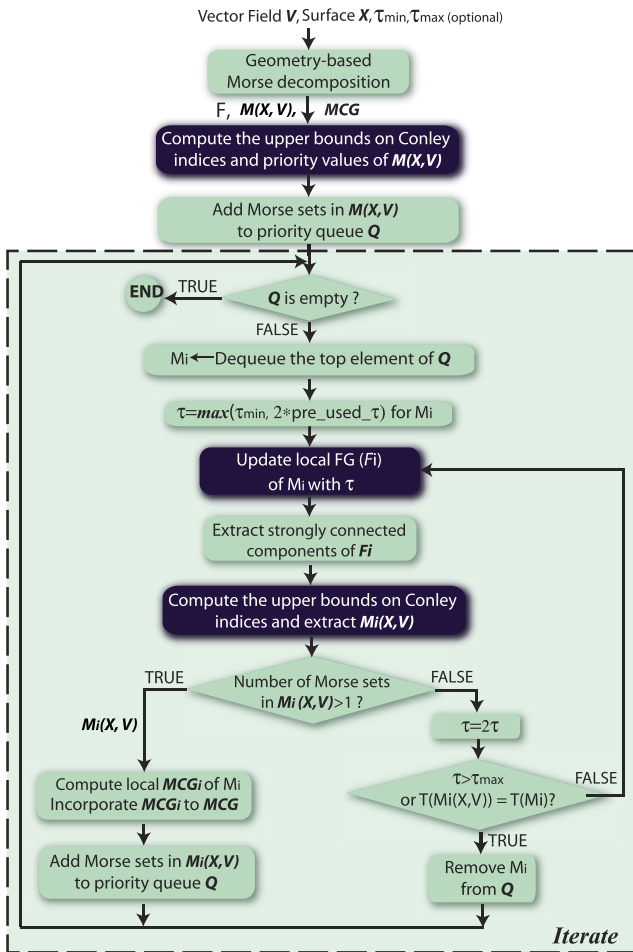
Vector Field $\boldsymbol{V}$, Surface $\boldsymbol{X}$, $\tau_{\min}$, $\tau_{\max}$ (optional)

Geometry-based Morse decomposition

F, $\boldsymbol{M(X, V)}$, $\boldsymbol{MCG}$

Compute the upper bounds on Conley indices and priority values of $\boldsymbol{M(X,V)}$

Add Morse sets in $\boldsymbol{M(X,V)}$ to priority queue $\boldsymbol{Q}$

END

TRUE

$\boldsymbol{Q}$ is empty ?

FALSE

$M_i$ ← Dequeue the top element of $\boldsymbol{Q}$

$\tau = \boldsymbol{max}(\tau_{\min}, 2*\text{pre\_used\_}\tau)$ for $M_i$

Update local FG ($F_i$) of $M_i$ with $\tau$

Extract strongly connected components of $\boldsymbol{F_i}$

Compute the upper bounds on Conley indices and extract $\boldsymbol{M_i(X,V)}$

TRUE

Number of Morse sets in $\boldsymbol{M_i(X,V)}>1$ ?

FALSE

$\boldsymbol{M_i(X, V)}$

$\tau=2\tau$

Compute local $\boldsymbol{MCG_i}$ of $M_i$ Incorporate $\boldsymbol{MCG_i}$ to $\boldsymbol{MCG}$

$\tau>\tau_{\max}$ or $T(M_i(X,V)) = T(M_i)$?

FALSE

TRUE

Add Morse sets in $\boldsymbol{M_i(X,V)}$ to priority queue $\boldsymbol{Q}$

Remove $M_i$ from $\boldsymbol{Q}$

Iterate